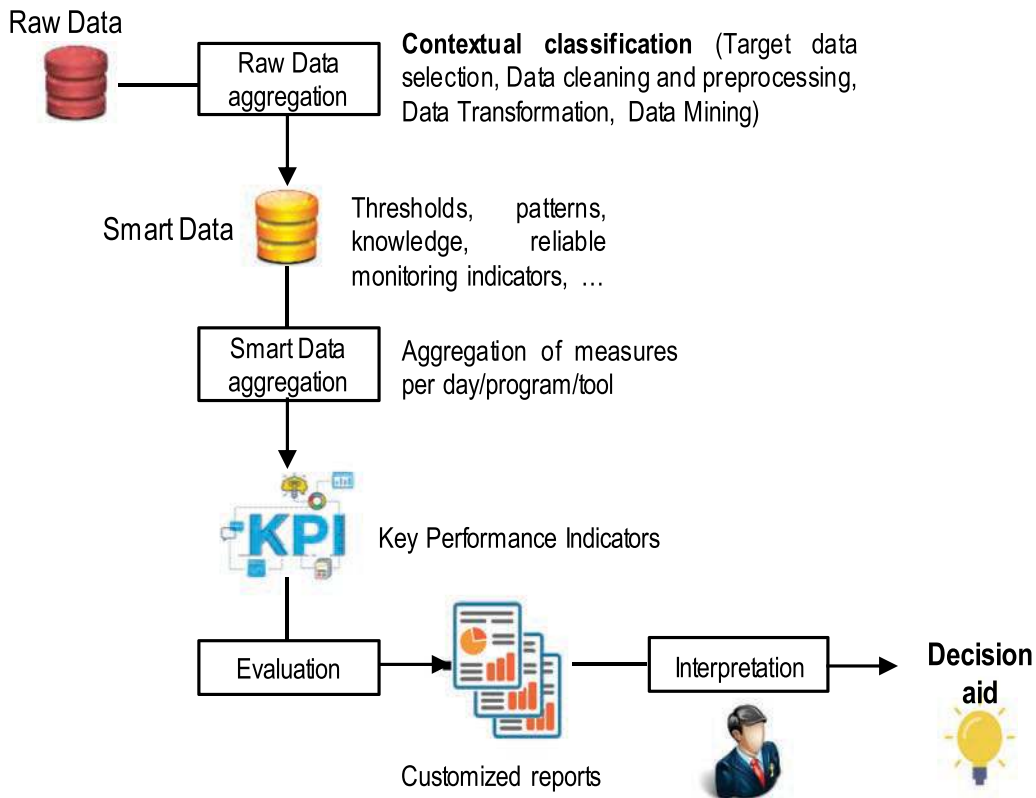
Raw Data

Raw Data aggregation

**Contextual classification** (Target data selection, Data cleaning and preprocessing, Data Transformation, Data Mining)

Smart Data

Thresholds, patterns, knowledge, reliable monitoring indicators, …

Smart Data aggregation

Aggregation of measures per day/program/tool

KPI

Key Performance Indicators

Evaluation

Interpretation

**Decision aid**

Customized reports